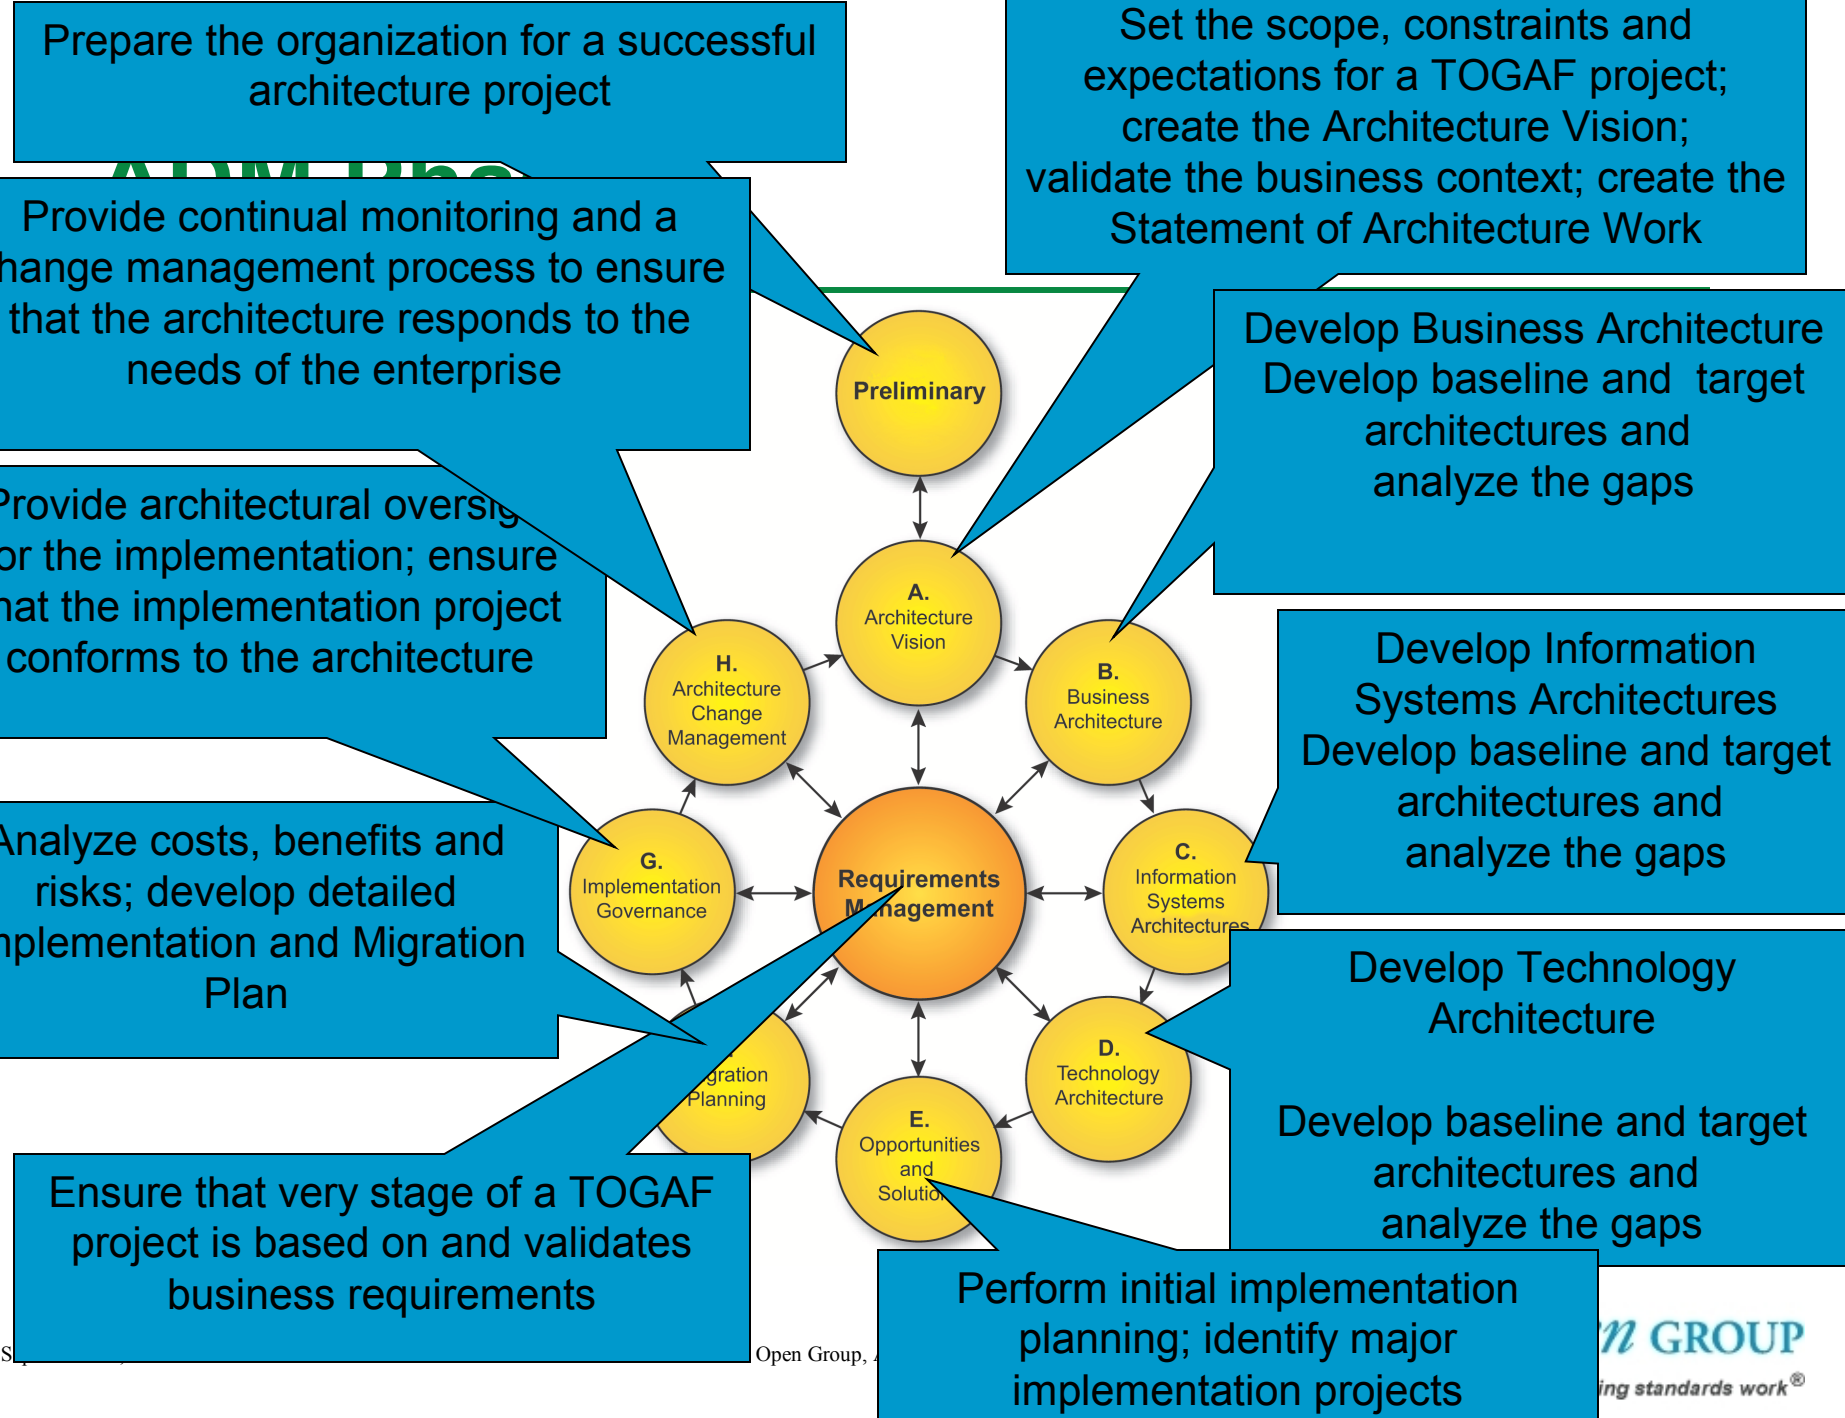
Prepare the organization for a successful architecture project

Set the scope, constraints and expectations for a TOGAF project; create the Architecture Vision; validate the business context; create the Statement of Architecture Work

Provide continual monitoring and a hange management process to ensure that the architecture responds to the needs of the enterprise

Develop Business Architecture Develop baseline and target architectures and analyze the gaps

Provide architectural oversig or the implementation; ensure hat the implementation project conforms to the architecture

Develop Information Systems Architectures Develop baseline and target architectures and analyze the gaps

Analyze costs, benefits and risks; develop detailed nplementation and Migration Plan

Develop Technology Architecture

Develop baseline and target architectures and analyze the gaps

Preliminary

A. Architecture Vision

B. Business Architecture

C. Information Systems Architectures

D. Technology Architecture

E. Opportunities and Solutio

gration Planning

G. Implementation Governance

H. Architecture Change Management

Requirements M nagement

Ensure that very stage of a TOGAF project is based on and validates business requirements

Perform initial implementation planning; identify major implementation projects

S

Open Group,

n GROUP

ing standards work®